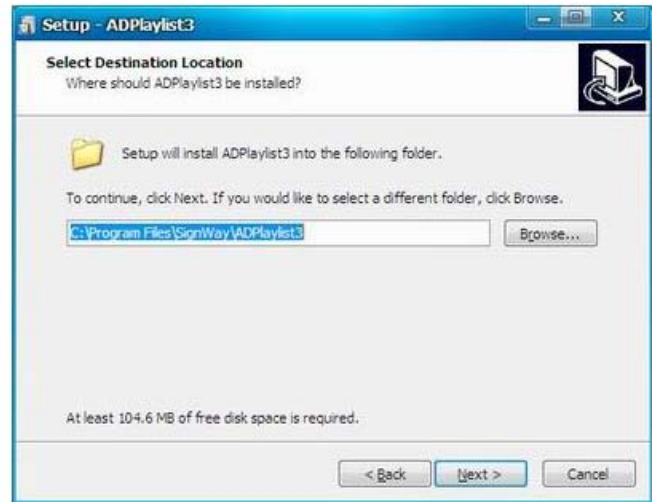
Setup - ADPlaylist3

Select Destination Location
Where should ADPlaylist3 be installed?

Setup will install ADPlaylist3 into the following folder.

To continue, click Next. If you would like to select a different folder, click Browse.

C:\Program Files\SignWay\ADPlaylist3

Browse...

At least 104.6 MB of free disk space is required.

< Back

Next >

Cancel